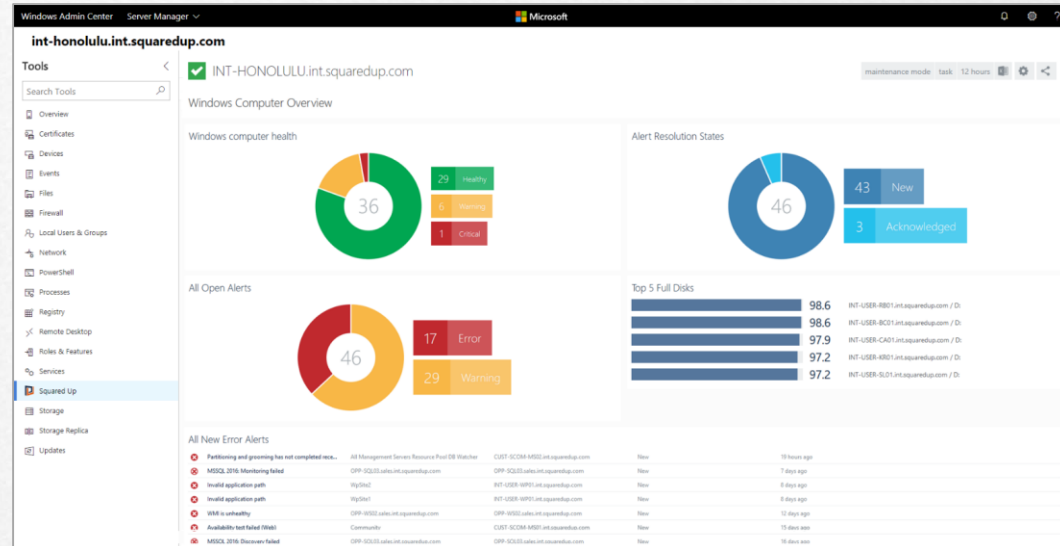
Windows Admin Center Server Manager

Microsoft

int-honolulu.int.squaredup.com

Tools

Search Tools

Overview
Certificates
Devices
Events
Files
Firewall
Local Users & Groups
Network
PowerShell
Processes
Registry
Remote Desktop
Roles & Features
Services
Squared Up
Storage
Storage Replica
Updates

INT-HONOLULU.int.squaredup.com

maintenance mode task 12 hours

Windows Computer Overview

Windows computer health

36

29 Healthy
6 Warning
1 Critical

Alert Resolution States

46

43 New
3 Acknowledged

All Open Alerts

46

17 Error
29 Warning

Top 5 Full Disks

98.6 INT-USER-RB01.int.squaredup.com / D:
98.6 INT-USER-BC01.int.squaredup.com / D:
97.9 INT-USER-CA01.int.squaredup.com / D:
97.2 INT-USER-KR01.int.squaredup.com / D:
97.2 INT-USER-SL01.int.squaredup.com / D:

All New Error Alerts

| | | | | |
|---|---|---|---|---|
| Partitioning and grooming has not completed rece... | All Management Servers Resource Pool DB Watcher | CUST-SCOM-MS02.int.squaredup.com | New | 19 hours ago |
| MSSQL 2016: Monitoring failed | OPP-SQL03.sales.int.squaredup.com | OPP-SQL03.sales.int.squaredup.com | New | 7 days ago |
| Invalid application path | WpSite2 | INT-USER-WP01.int.squaredup.com | New | 8 days ago |
| Invalid application path | WpSite1 | INT-USER-WP01.int.squaredup.com | New | 8 days ago |
| WMI is unhealthy | OPP-WS02.sales.int.squaredup.com | OPP-WS02.sales.int.squaredup.com | New | 12 days ago |
| Availability test failed (Web) | Community | CUST-SCOM-MS01.int.squaredup.com | New | 15 days ago |
| MSSQL 2016: Discovery failed | OPP-SQL03.sales.int.squaredup.com | OPP-SQL03.sales.int.squaredup.com | New | 16 days ago |